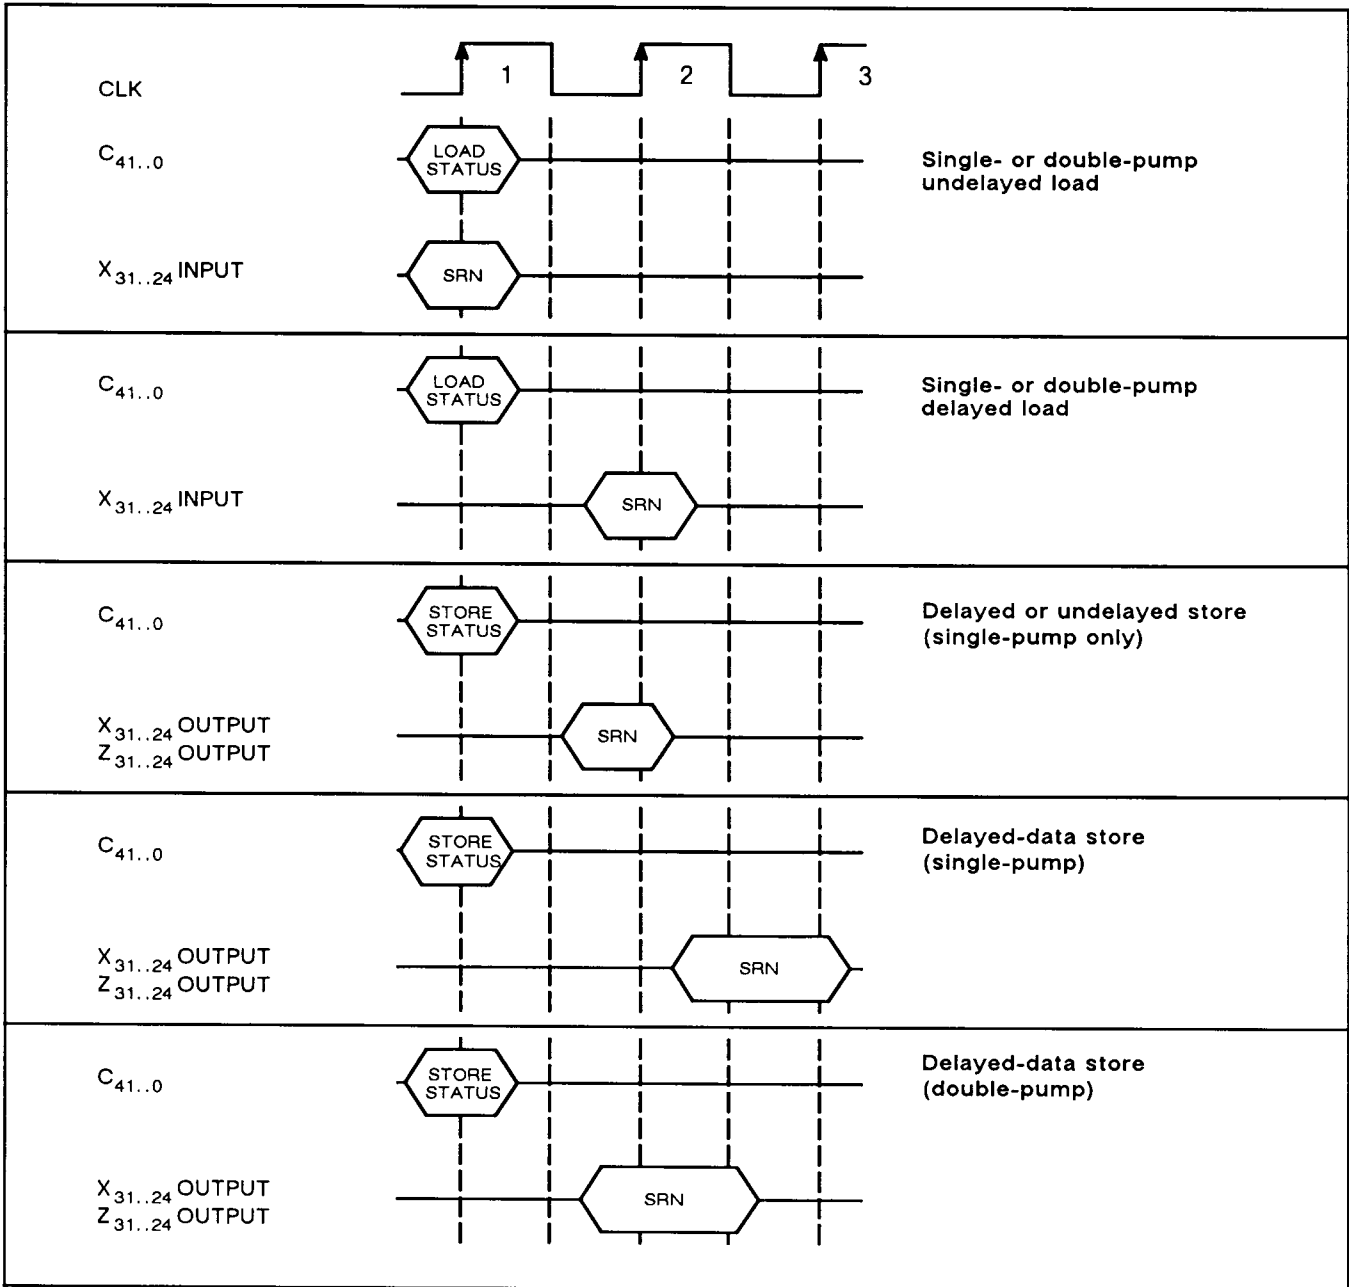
CLK
1
2
3

$C_{41..0}$
LOAD STATUS
Single- or double-pump undelayed load
$X_{31..24}$ INPUT
SRN

$C_{41..0}$
LOAD STATUS
Single- or double-pump delayed load
$X_{31..24}$ INPUT
SRN

$C_{41..0}$
STORE STATUS
Delayed or undelayed store (single-pump only)
$X_{31..24}$ OUTPUT
$Z_{31..24}$ OUTPUT
SRN

$C_{41..0}$
STORE STATUS
Delayed-data store (single-pump)
$X_{31..24}$ OUTPUT
$Z_{31..24}$ OUTPUT
SRN

$C_{41..0}$
STORE STATUS
Delayed-data store (double-pump)
$X_{31..24}$ OUTPUT
$Z_{31..24}$ OUTPUT
SRN